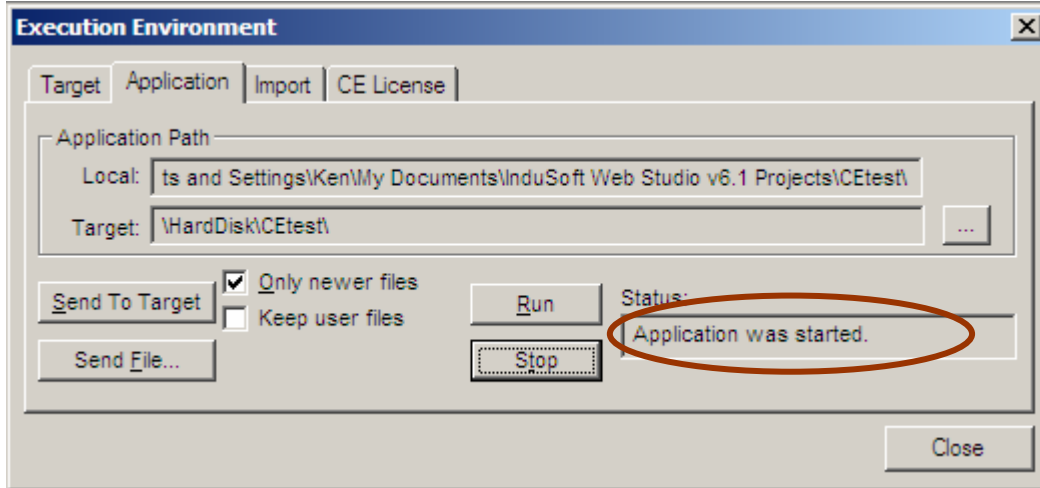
Execution Environment

Target | Application | Import | CE License

Application Path

Local: ts and Settings\Ken\My Documents\InduSoft Web Studio v6.1 Projects\CEtest\

Target: \HardDisk\CEtest\

...

Send To Target

Only newer files

Keep user files

Send File...

Run

Stop

Status:

Application was started.

Close